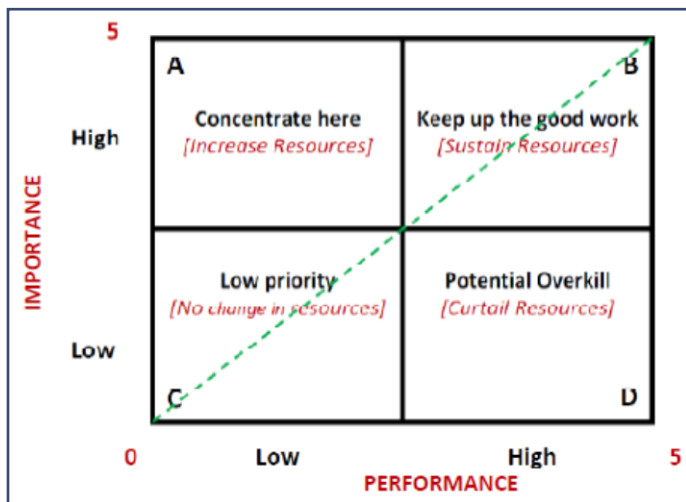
5

IMPORTANCE

High

Low

A

Concentrate here
[Increase Resources]

B

Keep up the good work
[Sustain Resources]

Low priority
[No change in resources]

C

Potential Overkill
[Curtail Resources]

D

0

Low

High

5

PERFORMANCE